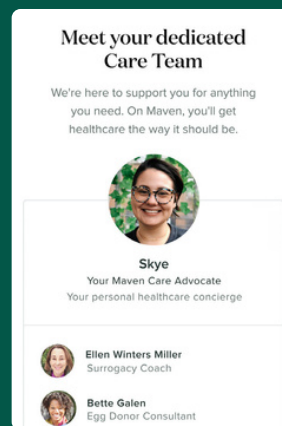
Meet your dedicated Care Team

We're here to support you for anything you need. On Maven, you'll get healthcare the way it should be.

Skye
Your Maven Care Advocate
Your personal healthcare concierge

Ellen Winters Miller
Surrogacy Coach

Bette Galen
Egg Donor Consultant